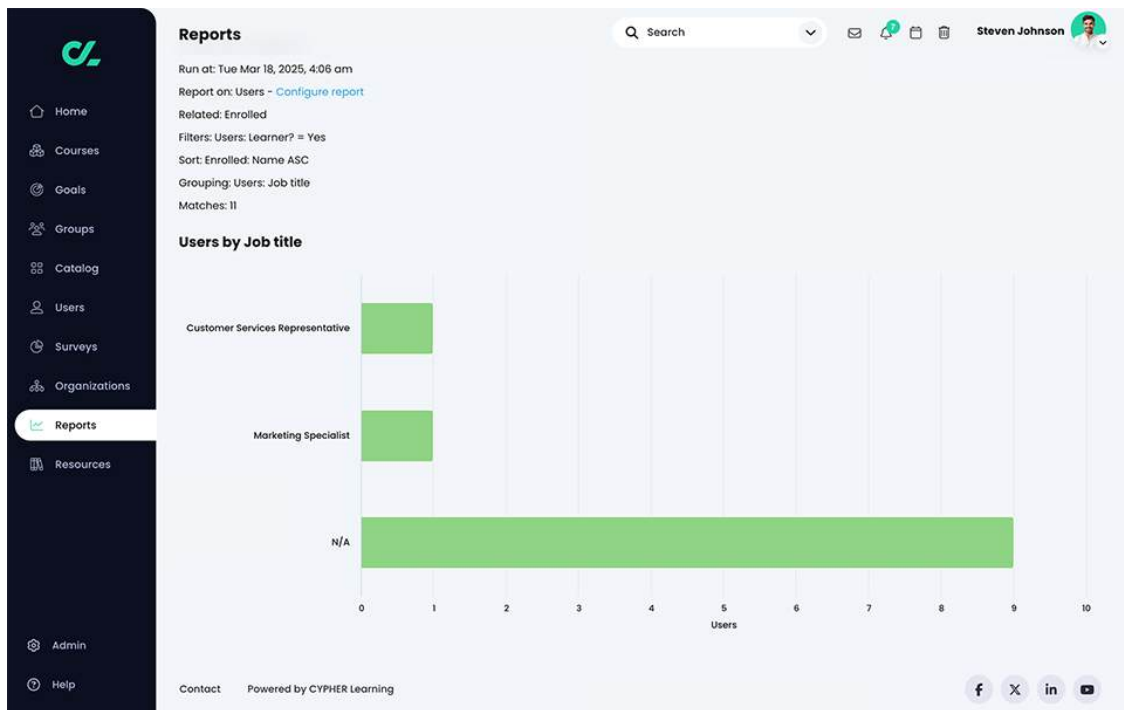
Home
Courses
Goals
Groups
Catalog
Users
Surveys
Organizations
Reports
Resources
Admin
Help

Reports

Search

7

Steven Johnson

Run at: Tue Mar 18, 2025, 4:06 am
Report on: Users - Configure report
Related: Enrolled
Filters: Users: Learner? = Yes
Sort: Enrolled: Name ASC
Grouping: Users: Job title
Matches: 11

Users by Job title

Customer Services Representative
Marketing Specialist
N/A

0 1 2 3 4 5 6 7 8 9 10
Users

Contact    Powered by CYPHER Learning